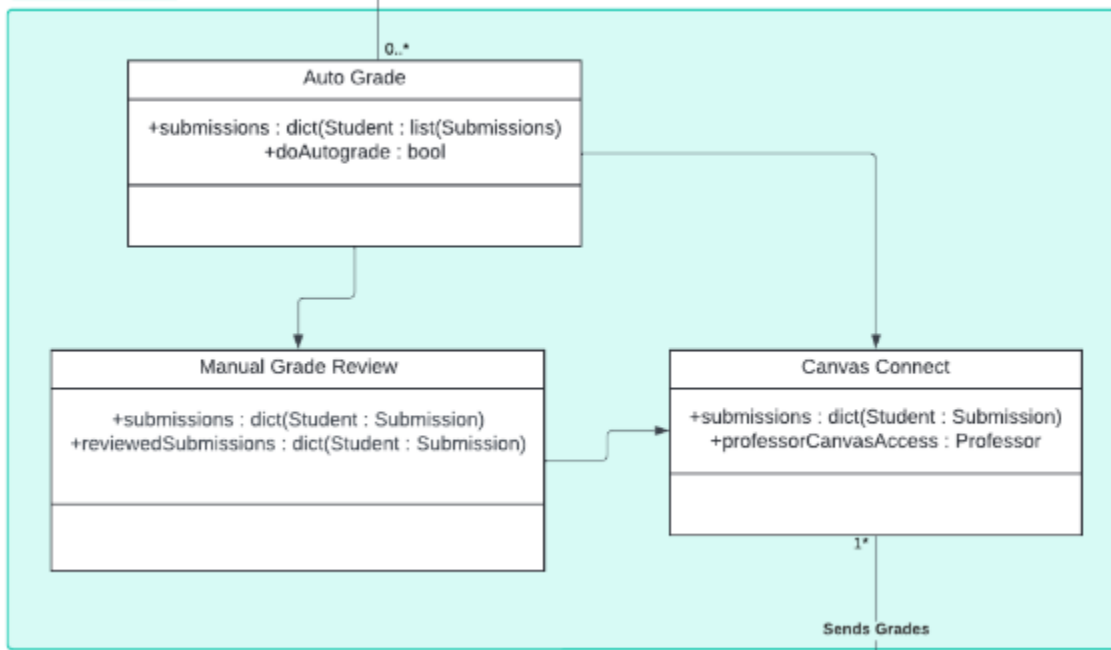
0..*

Auto Grade

+submissions : dict(Student : list(Submissions)
+doAutograde : bool

Manual Grade Review

+submissions : dict(Student : Submission)
+reviewedSubmissions : dict(Student : Submission)

Canvas Connect

+submissions : dict(Student : Submission)
+professorCanvasAccess : Professor

1*

Sends Grades